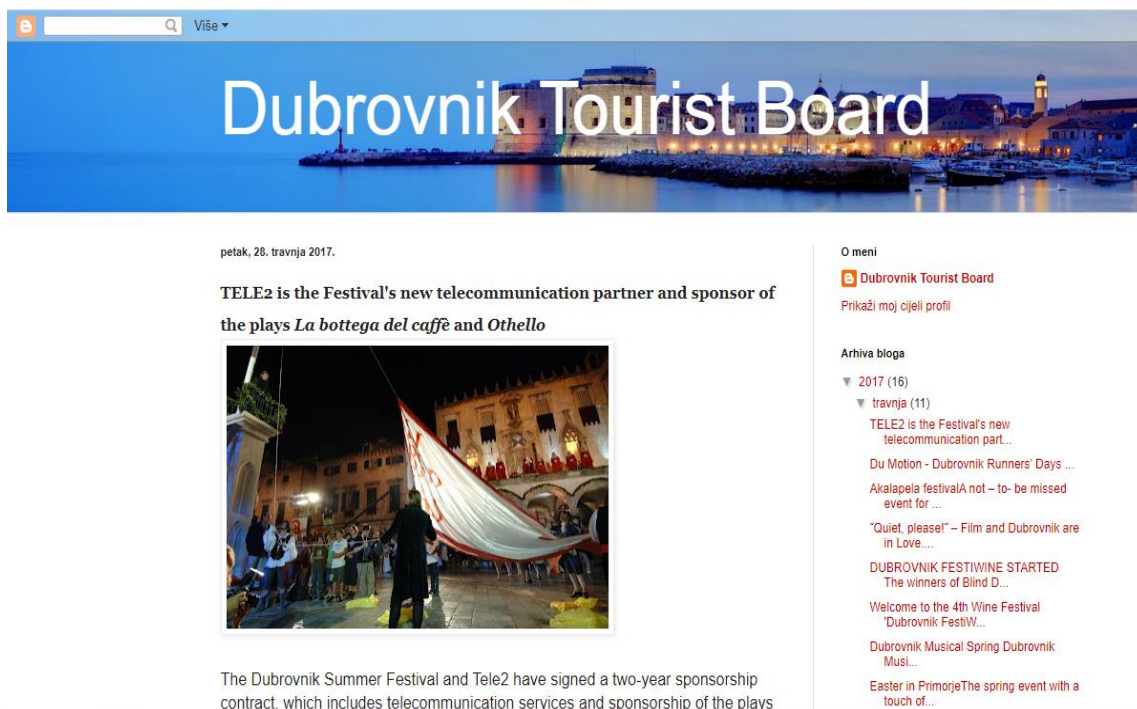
Više ▾

Dubrovnik Tourist Board

petak, 28. travnja 2017.

TELE2 is the Festival's new telecommunication partner and sponsor of the plays *La bottega del caffè* and *Othello*

The Dubrovnik Summer Festival and Tele2 have signed a two-year sponsorship contract, which includes telecommunication services and sponsorship of the plays

O meni

Dubrovnik Tourist Board

Prikaži moj cijeli profil

Arhiva bloga

▼ 2017 (16)

▼ travnja (11)

TELE2 is the Festival's new telecommunication part...

Du Motion - Dubrovnik Runners' Days ...

Akalapela festivalA not – to- be missed event for ...

"Quiet, please!" – Film and Dubrovnik are in Love....

DUBROVNIK FESTIWINE STARTED The winners of Blind D...

Welcome to the 4th Wine Festival 'Dubrovnik FestiW...

Dubrovnik Musical Spring Dubrovnik Musi...

Easter in PrimorjeThe spring event with a touch of...